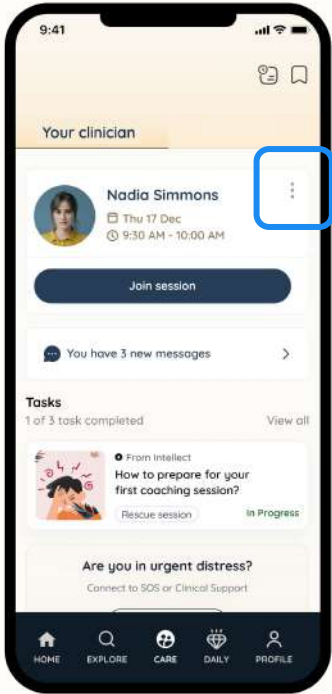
9:41

Your clinician

Nadia Simmons
Thu 17 Dec
9:30 AM - 10:00 AM

Join session

You have 3 new messages

Tasks
1 of 3 task completed
View all

From Intellect
How to prepare for your first coaching session?
Rescue session
In Progress

Are you in urgent distress?
Connect to SOS or Clinical Support

HOME
EXPLORE
CARE
DAILY
PROFILE